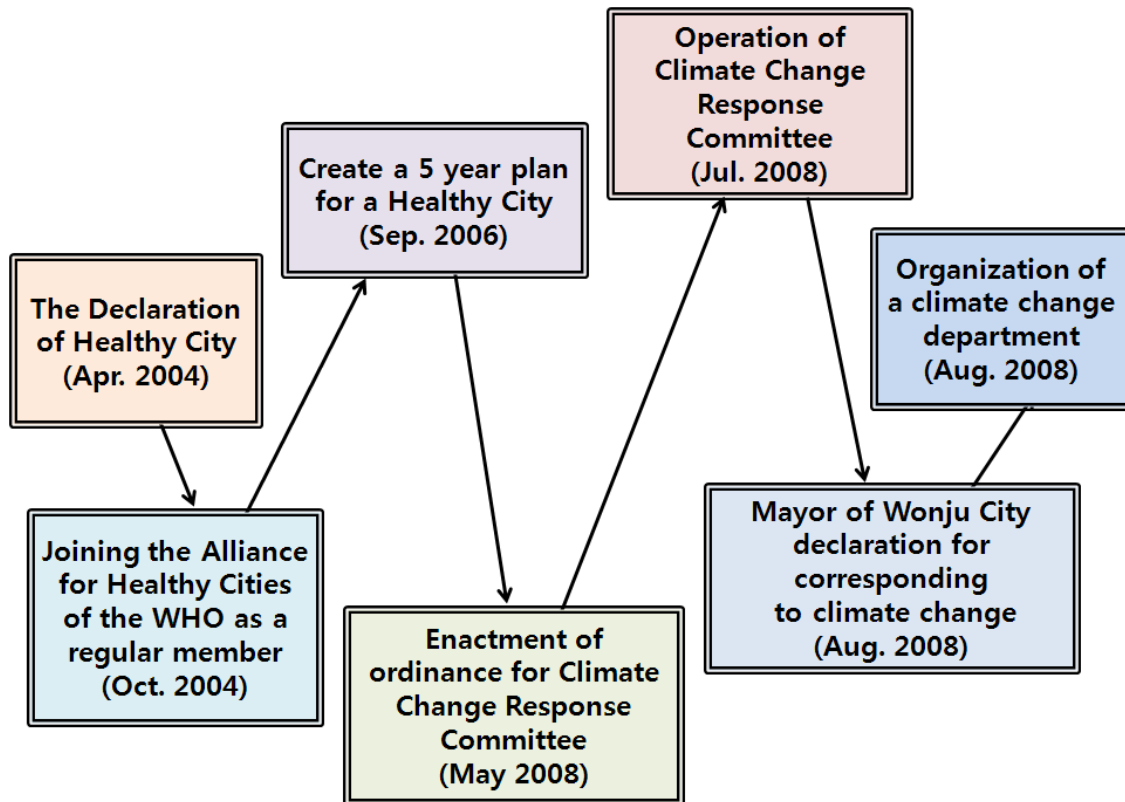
The Declaration of Healthy City (Apr. 2004)

Joining the Alliance for Healthy Cities of the WHO as a regular member (Oct. 2004)

Create a 5 year plan for a Healthy City (Sep. 2006)

Enactment of ordinance for Climate Change Response Committee (May 2008)

Operation of Climate Change Response Committee (Jul. 2008)

Mayor of Wonju City declaration for corresponding to climate change (Aug. 2008)

Organization of a climate change department (Aug. 2008)